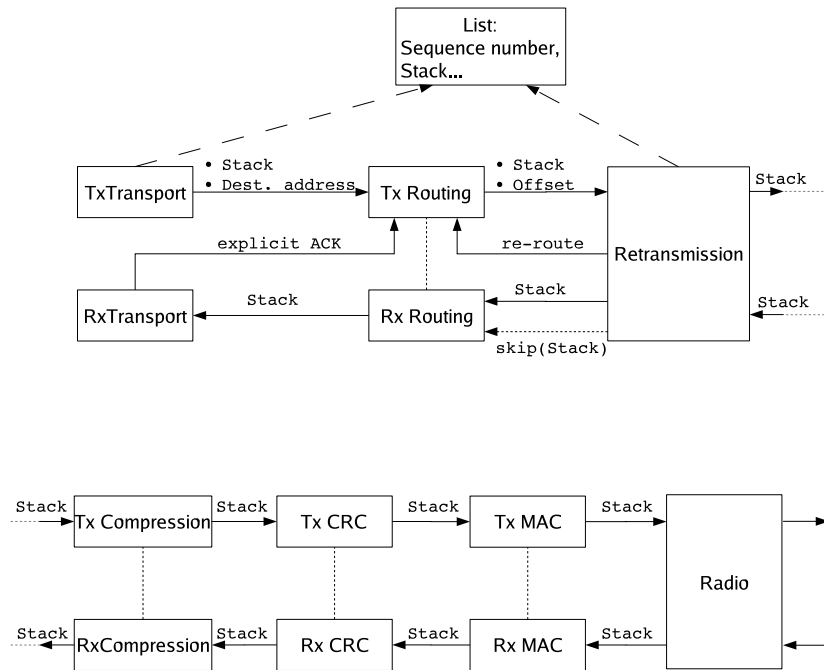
List:
Sequence number,
Stack...

TxTransport

• Stack
• Dest. address

Tx Routing

• Stack
• Offset

Retransmission

Stack

explicit ACK

re-route

RxTransport

Stack

Rx Routing

Stack

Stack

skip(Stack)

Stack

Tx Compression

Stack

Tx CRC

Stack

Tx MAC

Stack

Radio

Stack

RxCompression

Stack

Rx CRC

Stack

Rx MAC

Stack